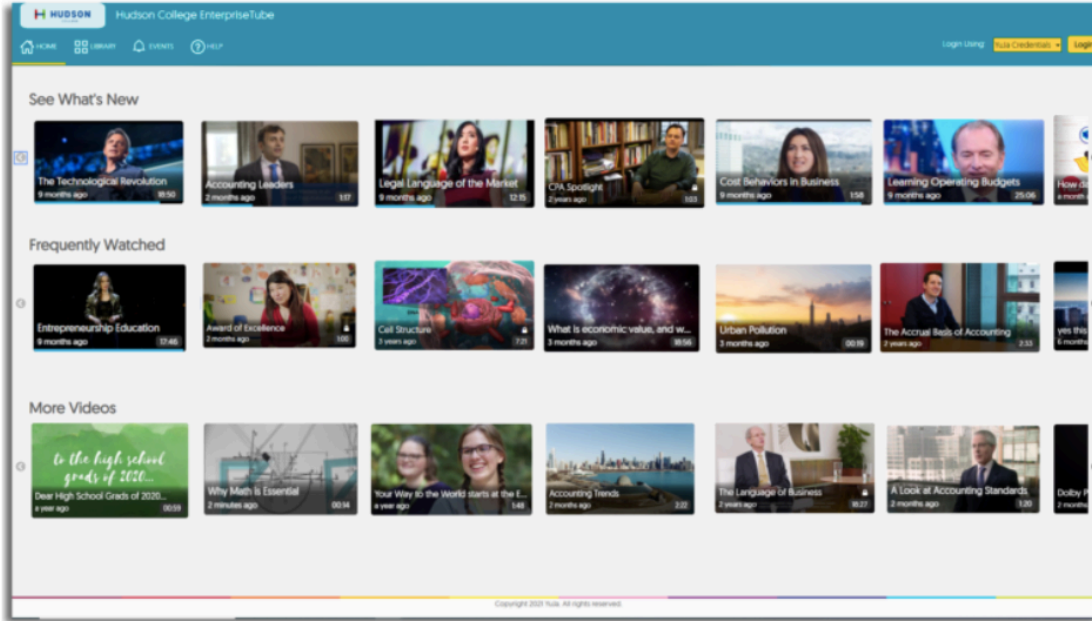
HUDSON

Hudson College EnterpriseTube

HOME LIBRARY EVENTS HELP

Login Using: Yuja Credentials Login

See What's New

The Technological Revolution
9 months ago 18:50

Accounting Leaders
2 months ago 1:17

Legal Language of the Market
9 months ago 12:15

CPA Spotlight
2 years ago 1:03

Cost Behaviors in Business
9 months ago 1:58

Learning Operating Budgets
9 months ago 25:06

How d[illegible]
a month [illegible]

Frequently Watched

Entrepreneurship Education
9 months ago 17:46

Award of Excellence
2 months ago 1:00

Cell Structure
3 years ago 7:21

What is economic value, and w...
3 months ago 18:56

Urban Pollution
3 months ago 00:19

The Accrual Basis of Accounting
2 years ago 2:33

yes this
6 months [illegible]

More Videos

to the high school grads of 2020...
Dear High School Grads of 2020...
a year ago 00:59

Why Math is Essential
2 minutes ago 00:14

Your Way to the World starts at the E...
a year ago 1:48

Accounting Trends
2 months ago 2:22

The Language of Business
2 years ago 10:27

A Look at Accounting Standards
2 months ago 1:20

Dolby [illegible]
a month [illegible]

Copyright 2021 YuJa. All rights reserved.